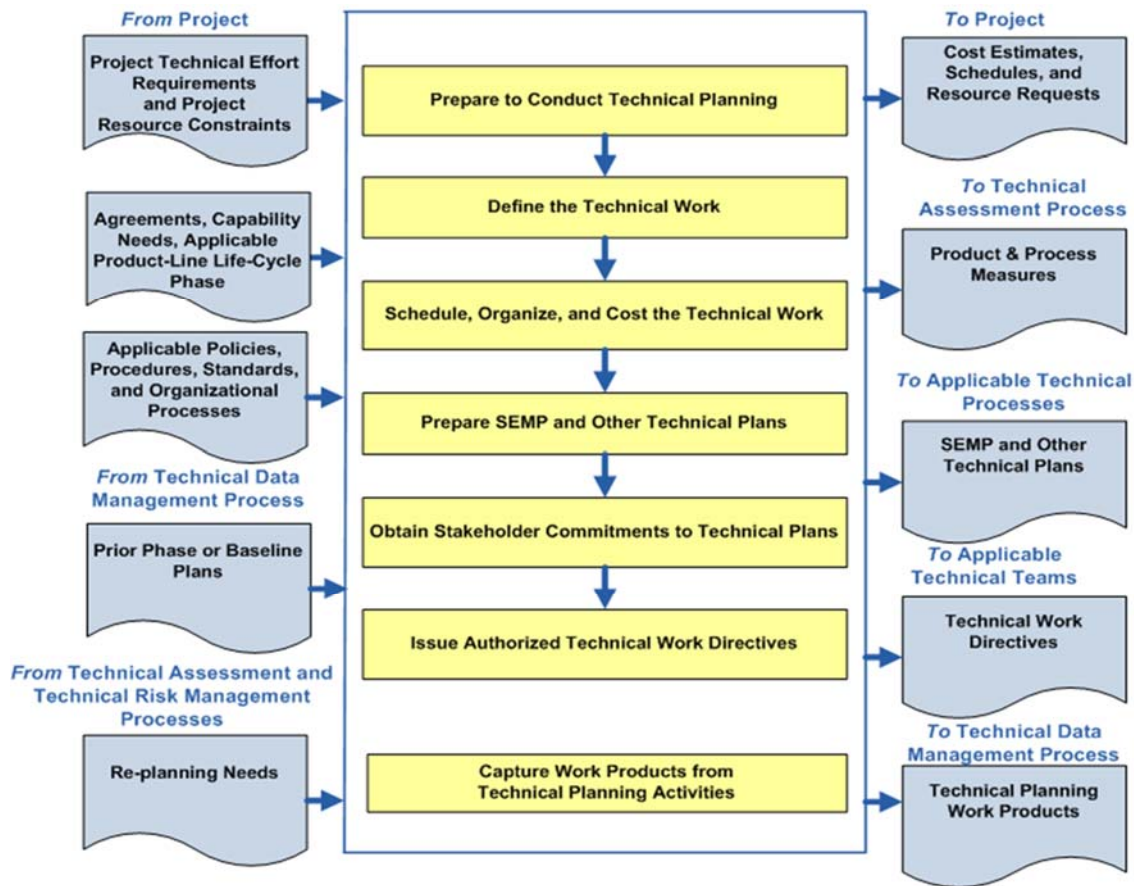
*From* Project

Project Technical Effort Requirements and Project Resource Constraints

Agreements, Capability Needs, Applicable Product-Line Life-Cycle Phase

Applicable Policies, Procedures, Standards, and Organizational Processes

*From* Technical Data Management Process

Prior Phase or Baseline Plans

*From* Technical Assessment and Technical Risk Management Processes

Re-planning Needs

Prepare to Conduct Technical Planning

Define the Technical Work

Schedule, Organize, and Cost the Technical Work

Prepare SEMP and Other Technical Plans

Obtain Stakeholder Commitments to Technical Plans

Issue Authorized Technical Work Directives

Capture Work Products from Technical Planning Activities

*To* Project

Cost Estimates, Schedules, and Resource Requests

*To* Technical Assessment Process

Product & Process Measures

*To* Applicable Technical Processes

SEMP and Other Technical Plans

*To* Applicable Technical Teams

Technical Work Directives

*To* Technical Data Management Process

Technical Planning Work Products